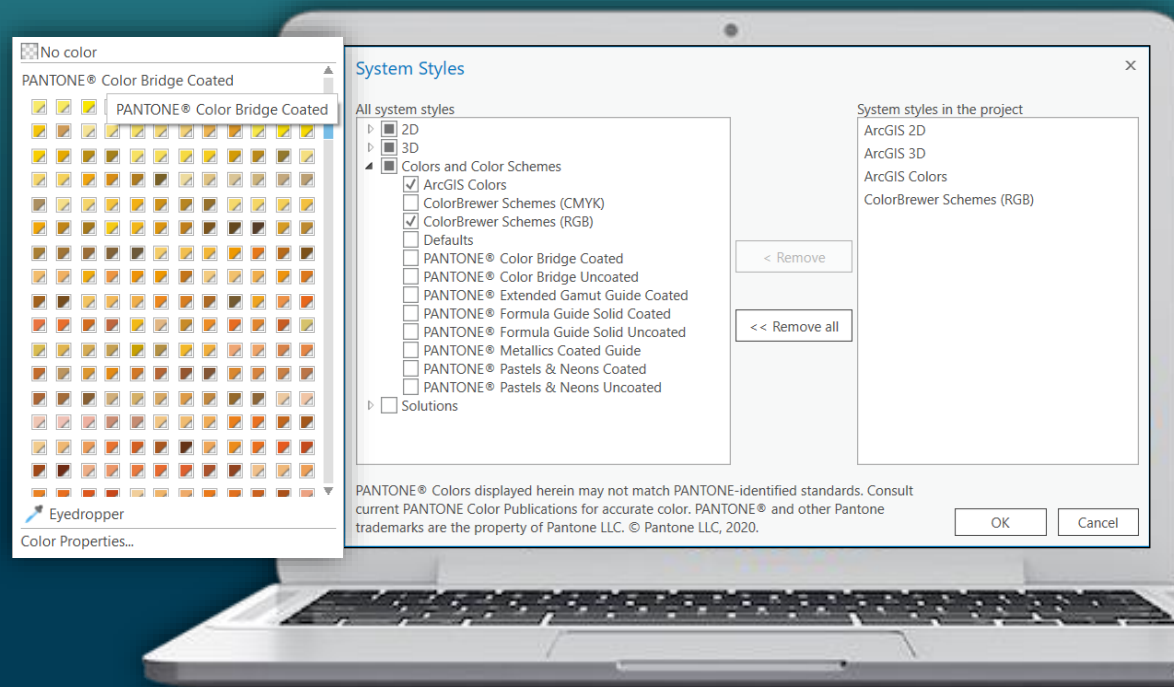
No color

PANTONE® Color Bridge Coated

PANTONE® Color Bridge Coated

Eyedropper

Color Properties...

System Styles

×

All system styles

2D

3D

Colors and Color Schemes

ArcGIS Colors

ColorBrewer Schemes (CMYK)

ColorBrewer Schemes (RGB)

Defaults

PANTONE® Color Bridge Coated

PANTONE® Color Bridge Uncoated

PANTONE® Extended Gamut Guide Coated

PANTONE® Formula Guide Solid Coated

PANTONE® Formula Guide Solid Uncoated

PANTONE® Metallics Coated Guide

PANTONE® Pastels & Neons Coated

PANTONE® Pastels & Neons Uncoated

Solutions

< Remove

<< Remove all

System styles in the project

ArcGIS 2D

ArcGIS 3D

ArcGIS Colors

ColorBrewer Schemes (RGB)

PANTONE® Colors displayed herein may not match PANTONE-identified standards. Consult current PANTONE Color Publications for accurate color. PANTONE® and other Pantone trademarks are the property of Pantone LLC. © Pantone LLC, 2020.

OK

Cancel